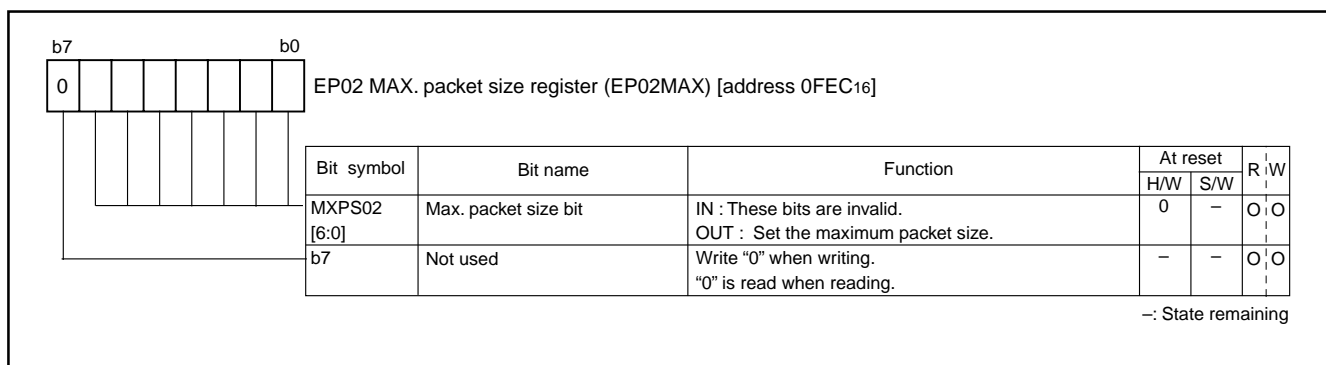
b7 b0

0

EP02 MAX. packet size register (EP02MAX) [address 0FEC$_{16}$]

| Bit symbol | Bit name | Function | At reset H/W | At reset S/W | R | W |
|---|---|---|---|---|---|---|
| MXPS02 [6:0] | Max. packet size bit | IN : These bits are invalid. OUT : Set the maximum packet size. | 0 | – | O | O |
| b7 | Not used | Write “0” when writing. “0” is read when reading. | – | – | O | O |

–: State remaining